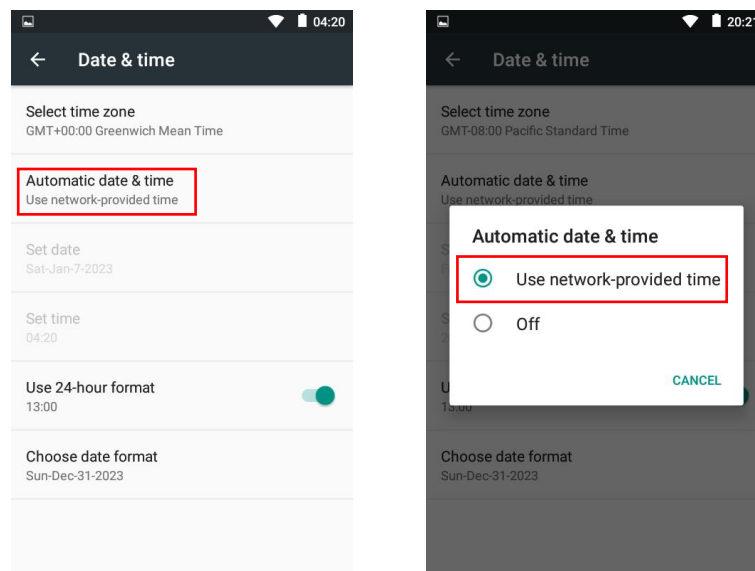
04:20

Date & time

Select time zone
GMT+00:00 Greenwich Mean Time

Automatic date & time
Use network-provided time

Set date
Sat-Jan-7-2023

Set time
04:20

Use 24-hour format
13:00

Choose date format
Sun-Dec-31-2023

20:21

Date & time

Select time zone
GMT-08:00 Pacific Standard Time

Automatic date & time
Use network-provided time

Automatic date & time

Use network-provided time

Off

CANCEL

13:00

Choose date format
Sun-Dec-31-2023